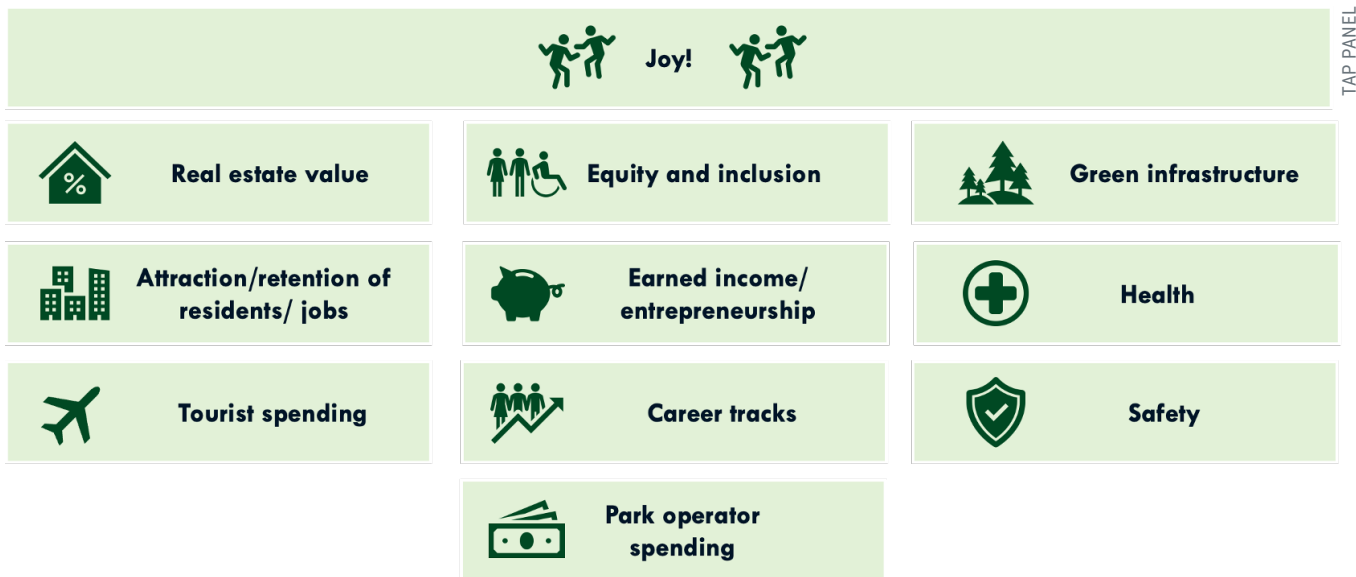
Joy!

TAP PANEL

%

Real estate value

Equity and inclusion

Green infrastructure

Attraction/retention of residents/ jobs

Earned income/ entrepreneurship

Health

Tourist spending

Career tracks

Safety

Park operator spending